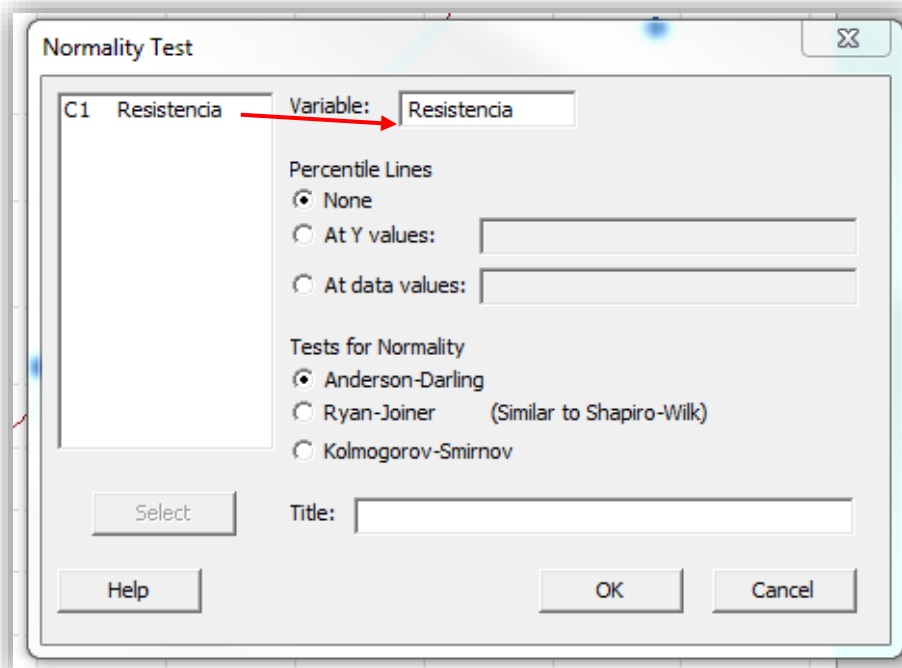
Normality Test

C1 Resistencia

Variable: Resistencia

Percentile Lines
None
At Y values:
At data values:

Tests for Normality
Anderson-Darling
Ryan-Joiner (Similar to Shapiro-Wilk)
Kolmogorov-Smirnov

Select

Title:

Help

OK

Cancel